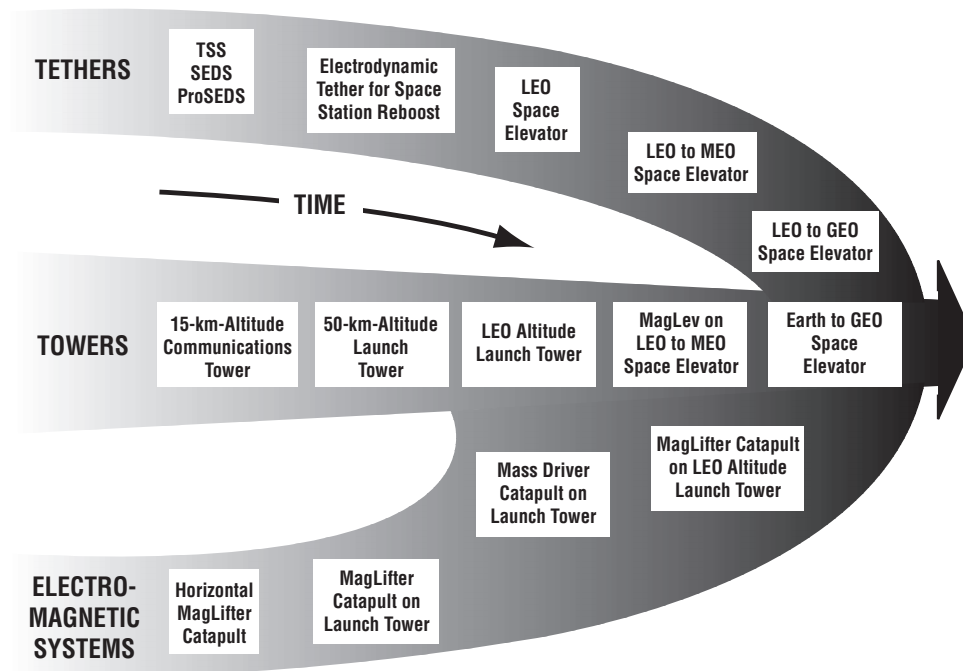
TETHERS

TSS
SEDS
ProSEDS

Electrodynamic Tether for Space Station Reboost

LEO Space Elevator

LEO to MEO Space Elevator

TIME

LEO to GEO Space Elevator

TOWERS

15-km-Altitude Communications Tower

50-km-Altitude Launch Tower

LEO Altitude Launch Tower

MagLev on LEO to MEO Space Elevator

Earth to GEO Space Elevator

MagLifter Catapult on LEO Altitude Launch Tower

Mass Driver Catapult on Launch Tower

ELECTRO-MAGNETIC SYSTEMS

Horizontal MagLifter Catapult

MagLifter Catapult on Launch Tower